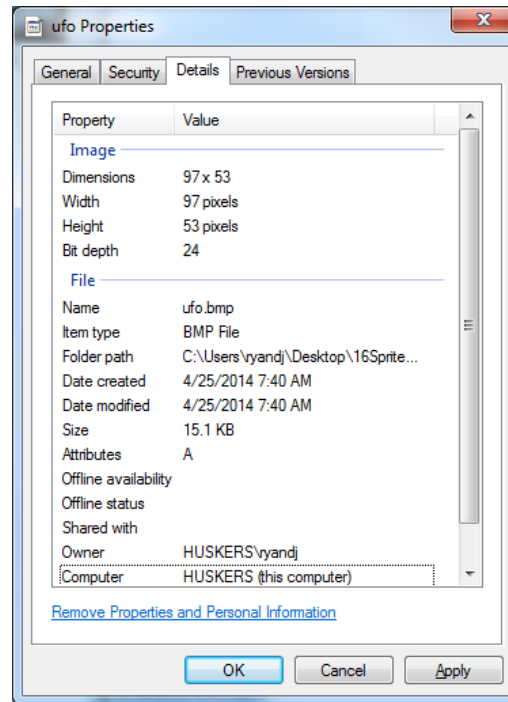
ufo Properties

General | Security | Details | Previous Versions

| Property | Value |
|---|---|
| **Image** | |
| Dimensions | 97 x 53 |
| Width | 97 pixels |
| Height | 53 pixels |
| Bit depth | 24 |
| **File** | |
| Name | ufo.bmp |
| Item type | BMP File |
| Folder path | C:\Users\ryandj\Desktop\16Sprite... |
| Date created | 4/25/2014 7:40 AM |
| Date modified | 4/25/2014 7:40 AM |
| Size | 15.1 KB |
| Attributes | A |
| Offline availability | |
| Offline status | |
| Shared with | |
| Owner | HUSKERS\ryandj |
| Computer | HUSKERS (this computer) |

Remove Properties and Personal Information

OK | Cancel | Apply